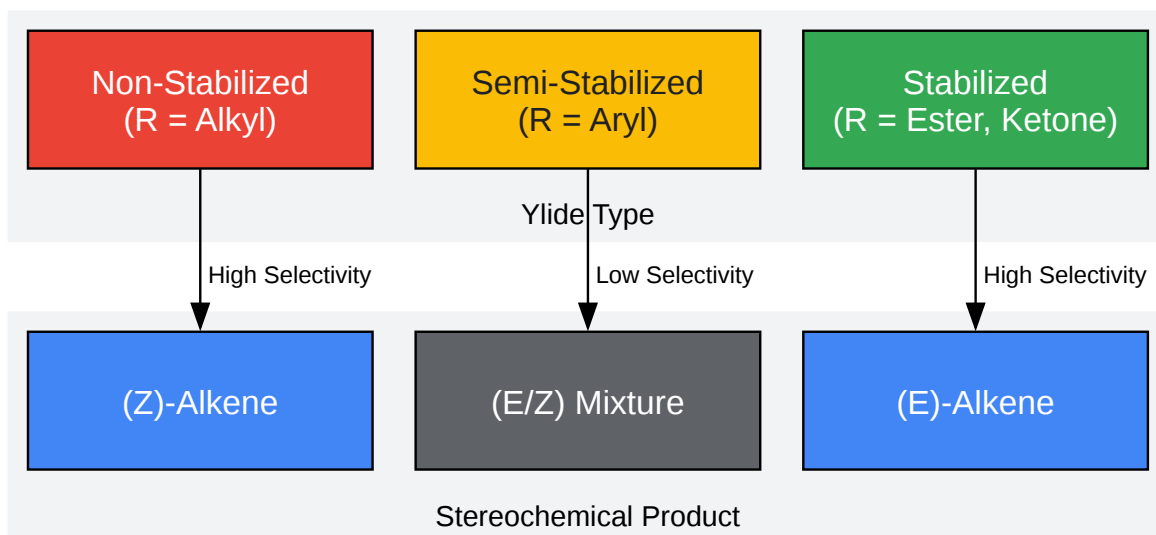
Non-Stabilized
(R = Alkyl)

Semi-Stabilized
(R = Aryl)

Stabilized
(R = Ester, Ketone)

Ylide Type

High Selectivity

Low Selectivity

High Selectivity

(Z)-Alkene

(E/Z) Mixture

(E)-Alkene

Stereochemical Product